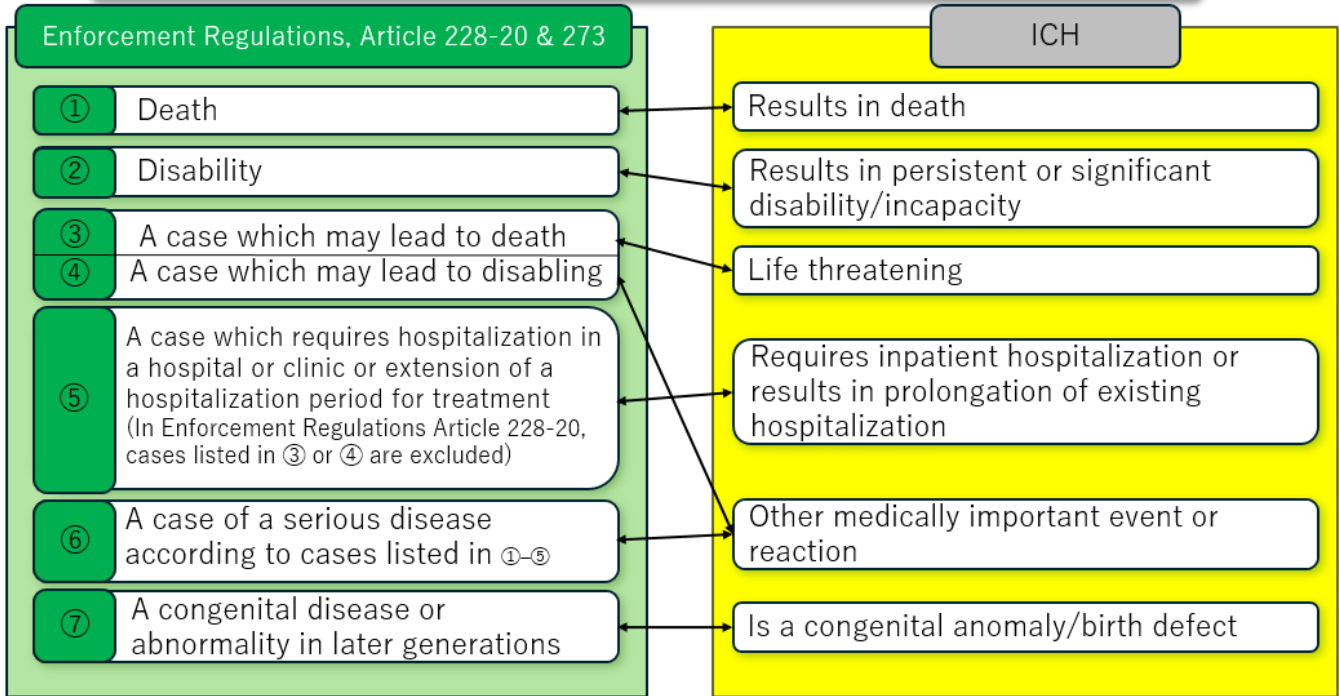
Enforcement Regulations, Article 228-20 & 273

① Death

② Disability

③ A case which may lead to death

④ A case which may lead to disabling

⑤ A case which requires hospitalization in a hospital or clinic or extension of a hospitalization period for treatment (In Enforcement Regulations Article 228-20, cases listed in ③ or ④ are excluded)

⑥ A case of a serious disease according to cases listed in ①–⑤

⑦ A congenital disease or abnormality in later generations

ICH

Results in death

Results in persistent or significant disability/incapacity

Life threatening

Requires inpatient hospitalization or results in prolongation of existing hospitalization

Other medically important event or reaction

Is a congenital anomaly/birth defect